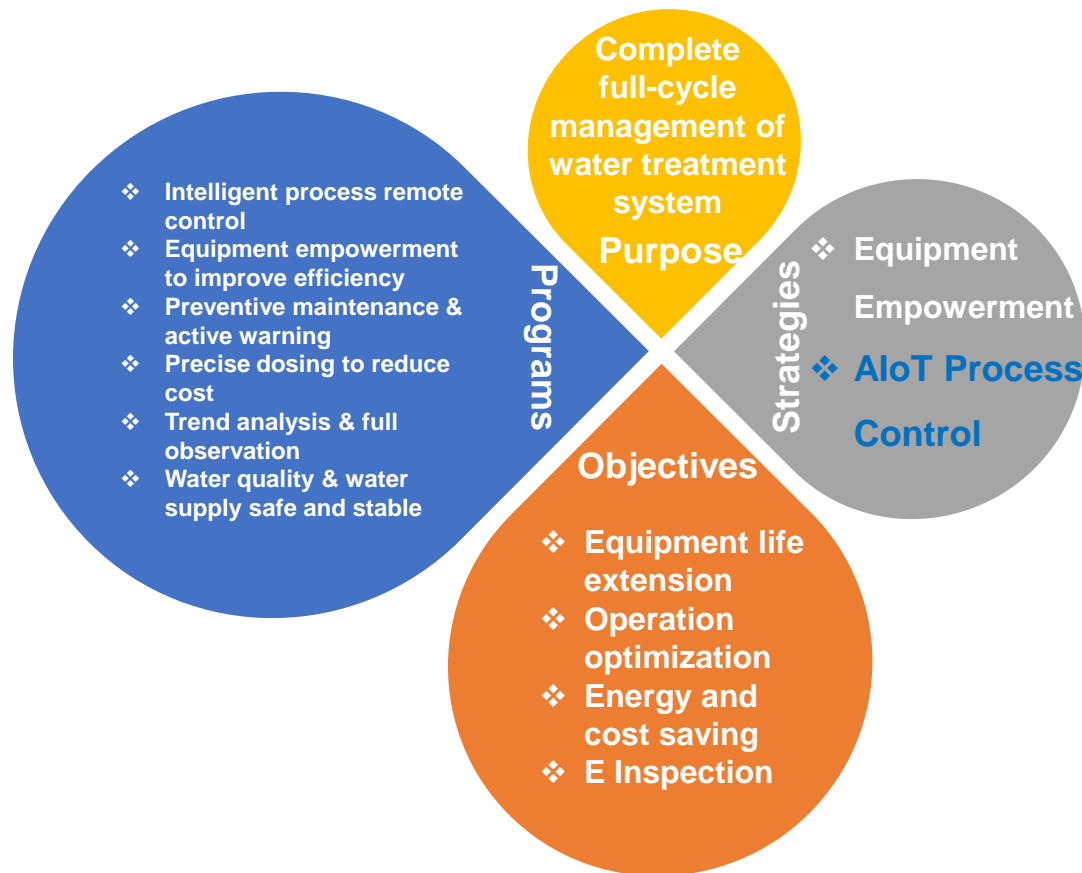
Complete full-cycle management of water treatment system

Purpose

Programs

❖ Intelligent process remote control
❖ Equipment empowerment to improve efficiency
❖ Preventive maintenance & active warning
❖ Precise dosing to reduce cost
❖ Trend analysis & full observation
❖ Water quality & water supply safe and stable

Strategies

❖ Equipment Empowerment
❖ AIoT Process Control

Objectives

❖ Equipment life extension
❖ Operation optimization
❖ Energy and cost saving
❖ E Inspection